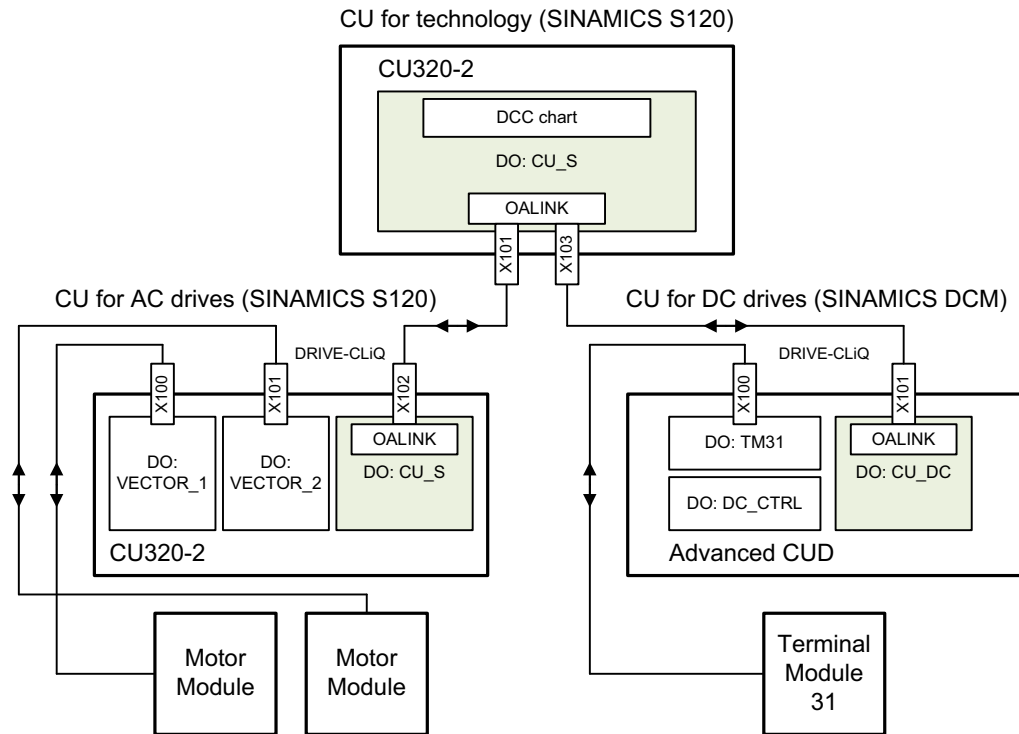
CU for technology (SINAMICS S120)

CU320-2

DCC chart

DO: CU_S

OALINK

X101

X103

CU for AC drives (SINAMICS S120)

CU for DC drives (SINAMICS DCM)

DRIVE-CLiQ

DRIVE-CLiQ

X100

X101

X102

OALINK

DO: VECTOR_1

DO: VECTOR_2

DO: CU_S

CU320-2

X100

X101

DO: TM31

OALINK

DO: CU_DC

DO: DC_CTRL

Advanced CUD

Motor Module

Motor Module

Terminal Module 31